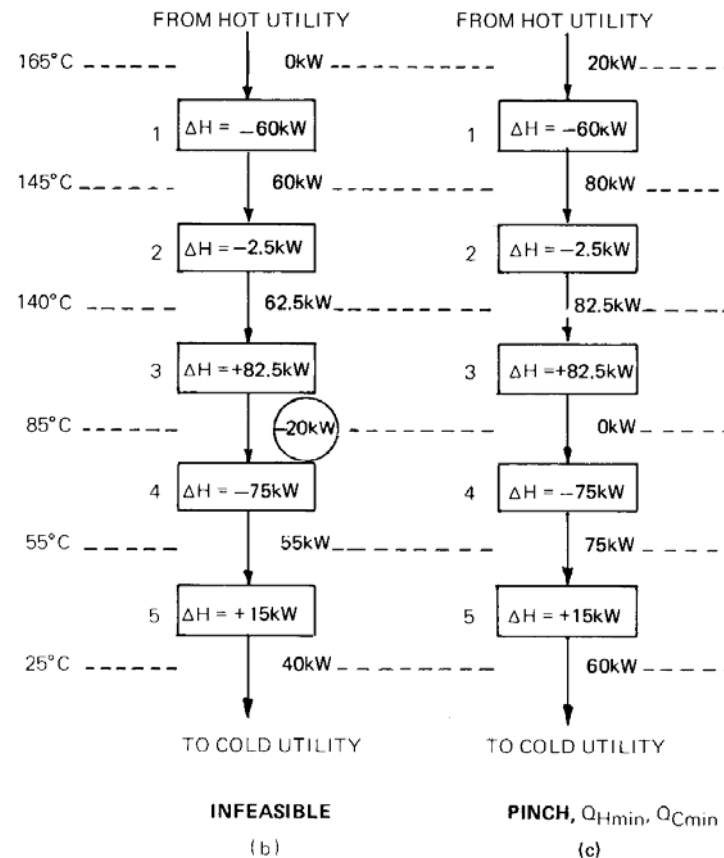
FROM HOT UTILITY

165°C

0kW

1 $\Delta H = -60kW$

145°C

60kW

2 $\Delta H = -2.5kW$

140°C

62.5kW

3 $\Delta H = +82.5kW$

85°C

-20kW

4 $\Delta H = -75kW$

55°C

55kW

5 $\Delta H = +15kW$

25°C

40kW

TO COLD UTILITY

INFEASIBLE

(b)

FROM HOT UTILITY

20kW

1 $\Delta H = -60kW$

80kW

2 $\Delta H = -2.5kW$

82.5kW

3 $\Delta H = +82.5kW$

0kW

4 $\Delta H = -75kW$

75kW

5 $\Delta H = +15kW$

60kW

TO COLD UTILITY

PINCH, $Q_{Hmin}$, $Q_{Cmin}$

(c)